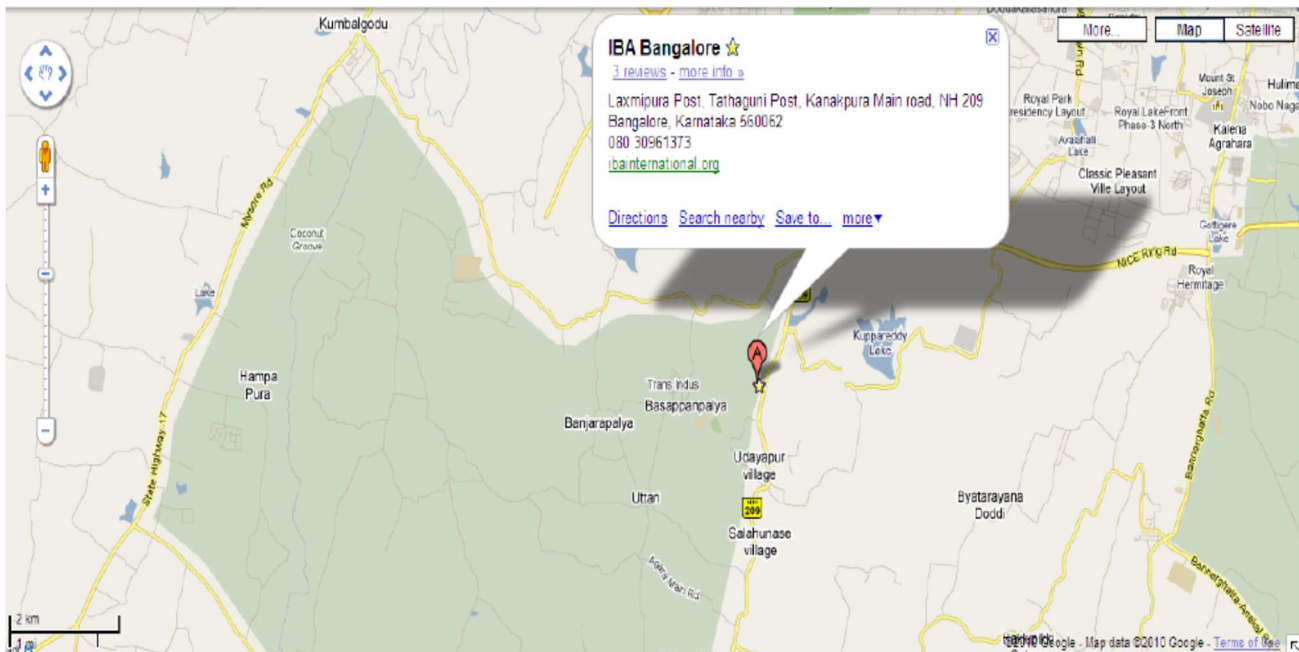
Kumbalgodu

IBA Bangalore
3 reviews - more info »
Laxmipura Post, Tathaguni Post, Kanakpura Main road, NH 209
Bangalore, Karnataka 560062
080 30961373
ibainternational.org

Directions Search nearby Save to... more▾

More... Map Satellite

Mount St. Joseph
Hulimavu
Nobo Nagar
Royal Park Residency Layout
Royal LakeFront Phase-3 North
Kalena Agrahara
Arakere Lake
Classic Pleasant Ville Layout
Gottigere Lake
NICE Ring Rd
Royal Hermitage
Mysore Rd
Coconut Grove
Lake
Kuppareddy Lake
Hampa Pura
Trans Indus
Basappanpalya
Banjarapalya
Udayapur village
209
Uttari
Byatarayana Doddi
Salahunase village
State Highway 17
Agara Main Rd
Bannerghatta Rd
Bannerghatta Anekal Rd
2 km
1 mi
©2010 Google - Map data ©2010 Google - Terms of Use